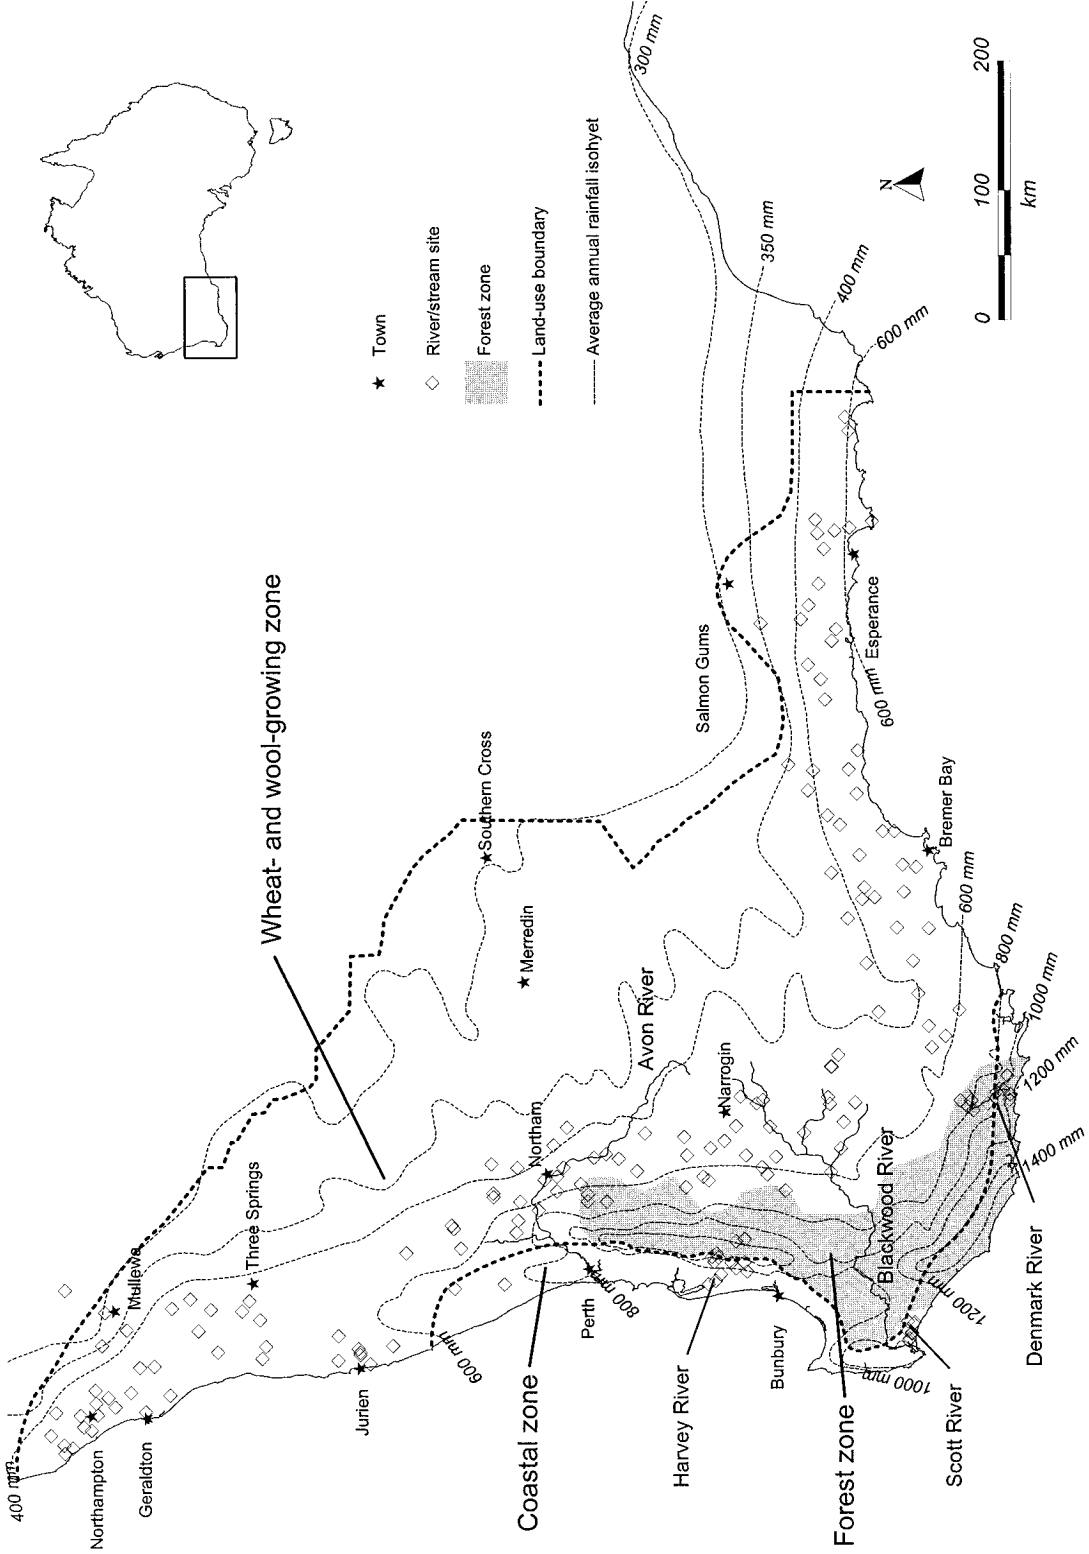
Wheat- and wool-growing zone

Town
River/stream site
Forest zone
Land-use boundary
Average annual rainfall isohyet

N

0 100 200
km

300 mm
350 mm
400 mm
600 mm

400 mm
Northampton
Geraldton
Mullewa
Three Springs
Jurien
600 mm
Coastal zone
Perth
800 mm
Harvey River
Bunbury
Forest zone
1000 mm
Scott River
1200 mm
Denmark River
1400 mm
1200 mm
1000 mm
800 mm
600 mm
Blackwood River
Northam
Narrogin
Avon River
Merredin
Southern Cross
Bremer Bay
600 mm
Esperance
Salmon Gums